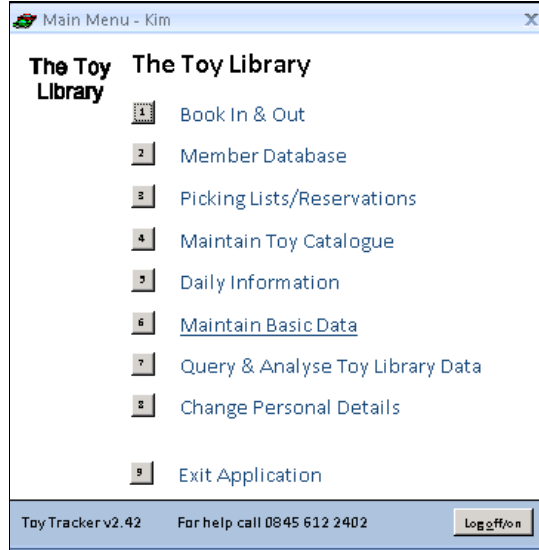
Main Menu - Kim

The Toy Library

The Toy Library

1 Book In & Out

2 Member Database

3 Picking Lists/Reservations

4 Maintain Toy Catalogue

5 Daily Information

6 Maintain Basic Data

7 Query & Analyse Toy Library Data

8 Change Personal Details

9 Exit Application

Toy Tracker v2.42 For help call 0845 612 2402 Log off/on